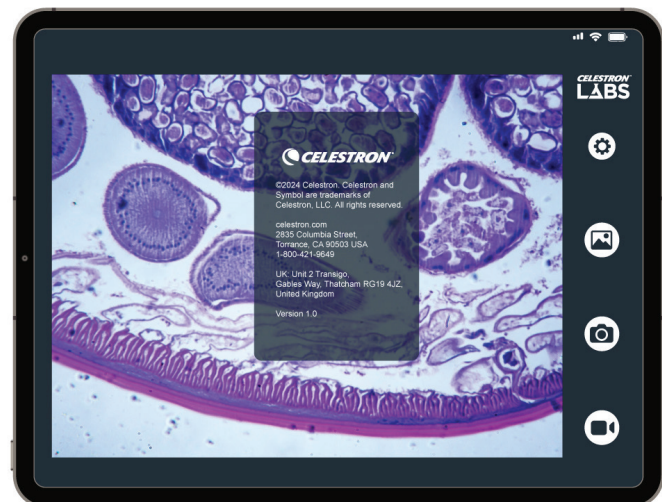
CELESTRON

©2024 Celestron. Celestron and Symbol are trademarks of Celestron, LLC. All rights reserved.

celestron.com
2835 Columbia Street, Torrance, CA 90503 USA
1-800-421-9649

UK: Unit 2 Transigo, Gables Way, Thatcham RG19 4JZ, United Kingdom

Version 1.0

CELESTRON LABS